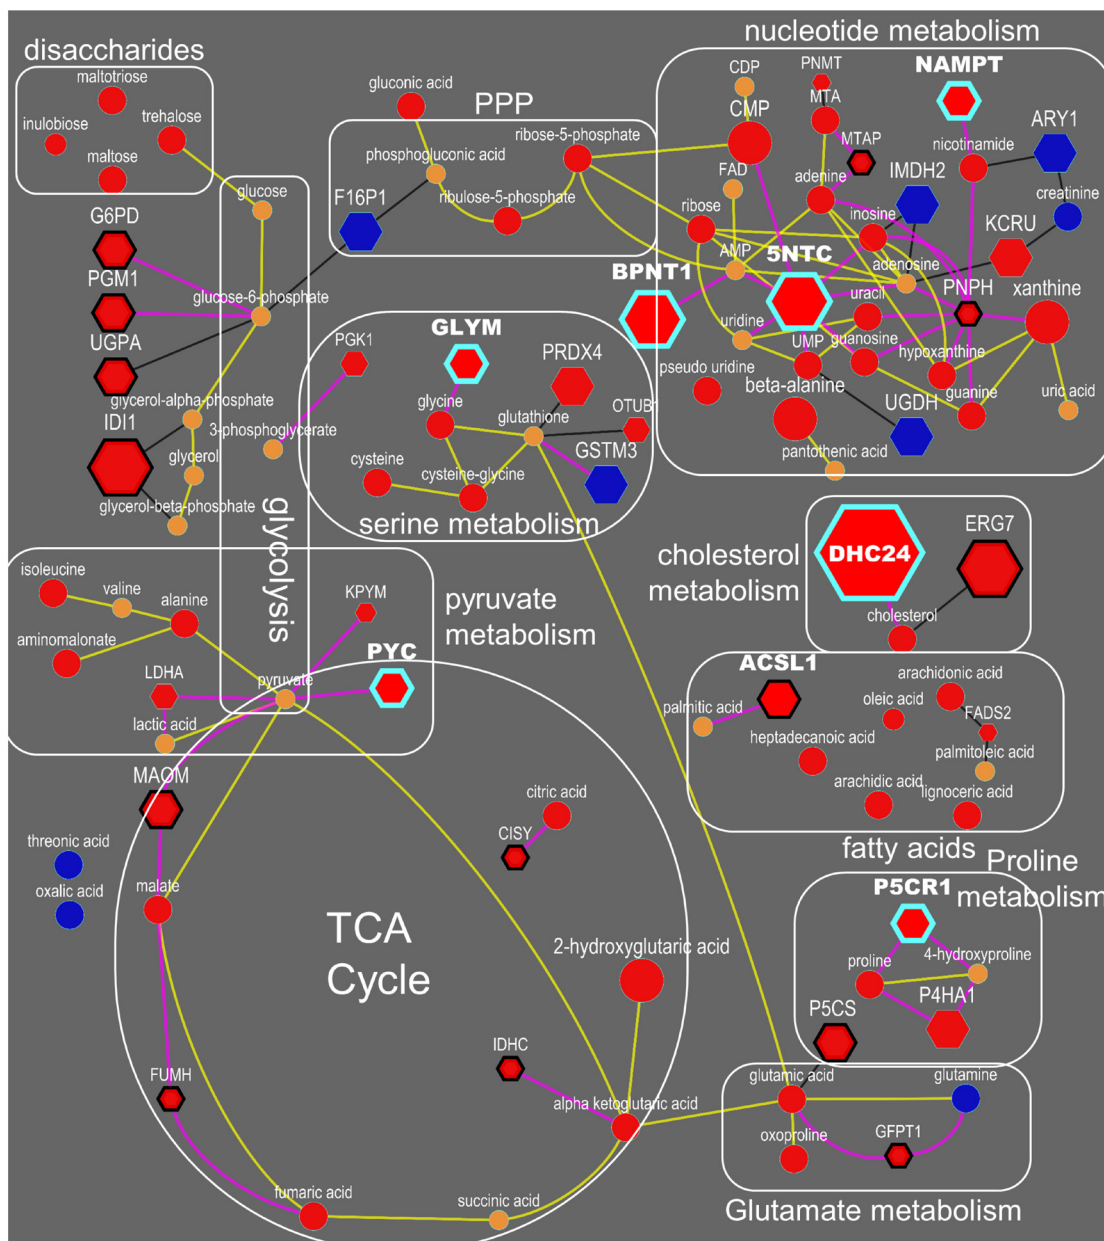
disaccharides
maltotriose
inulobiose
trehalose
maltose
gluconic acid
PPP
ribose-5-phosphate
phosphogluconic acid
ribulose-5-phosphate
F16P1
glucose
G6PD
PGM1
glucose-6-phosphate
UGPA
glycerol-alpha-phosphate
IDI1
3-phosphoglycerate
glycerol
glycerol-beta-phosphate
glycolysis
nucleotide metabolism
CDP
PNMT
NAMPT
CMP
MTA
ARY1
MTAP
nicotinamide
FAD
adenine
IMDH2
creatinine
ribose
inosine
KCRU
AMP
5NTC
adenosine
BPNT1
uracil
PNPH
xanthine
uridine
UMP
guanosine
hypoxanthine
pseudo uridine
beta-alanine
guanine
uric acid
UGDH
pantothenic acid
PGK1
GLYM
PRDX4
glycine
glutathione
OTUB1
GSTM3
cysteine
cysteine-glycine
serine metabolism
cholesterol metabolism
DHC24
ERG7
cholesterol
isoleucine
valine
alanine
aminomalonate
KPYM
pyruvate metabolism
PYC
LDHA
pyruvate
lactic acid
ACSL1
arachidonic acid
oleic acid
FADS2
palmitic acid
heptadecanoic acid
palmitoleic acid
arachidic acid
lignoceric acid
fatty acids
MAOM
citric acid
CISY
threonic acid
oxalic acid
malate
TCA Cycle
Proline metabolism
P5CR1
4-hydroxyproline
proline
P4HA1
2-hydroxyglutaric acid
P5CS
IDHC
FUMH
glutamic acid
glutamine
alpha ketoglutaric acid
oxoproline
GFPT1
fumaric acid
succinic acid
Glutamate metabolism